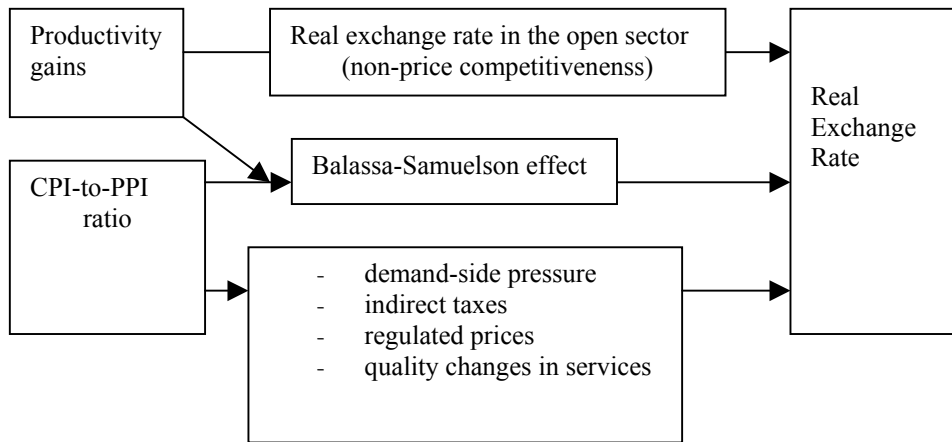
Productivity gains

Real exchange rate in the open sector (non-price competitivenenss)

CPI-to-PPI ratio

Balassa-Samuelson effect

- demand-side pressure
- indirect taxes
- regulated prices
- quality changes in services

Real Exchange Rate